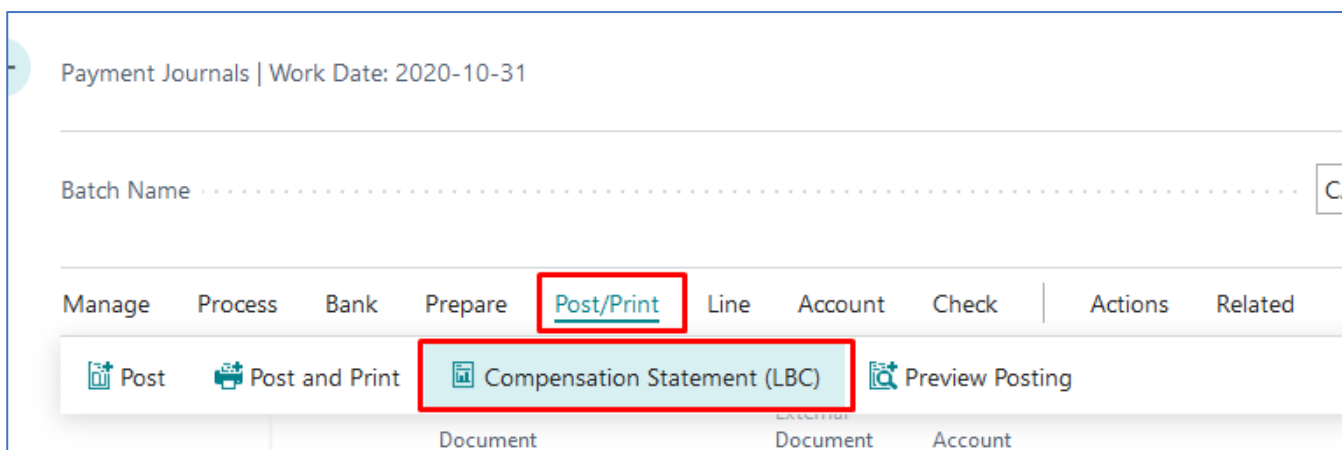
Payment Journals | Work Date: 2020-10-31

Batch Name

C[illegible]

Manage Process Bank Prepare Post/Print Line Account Check Actions Related

Post Post and Print Compensation Statement (LBC) Preview Posting

Document External Document Account